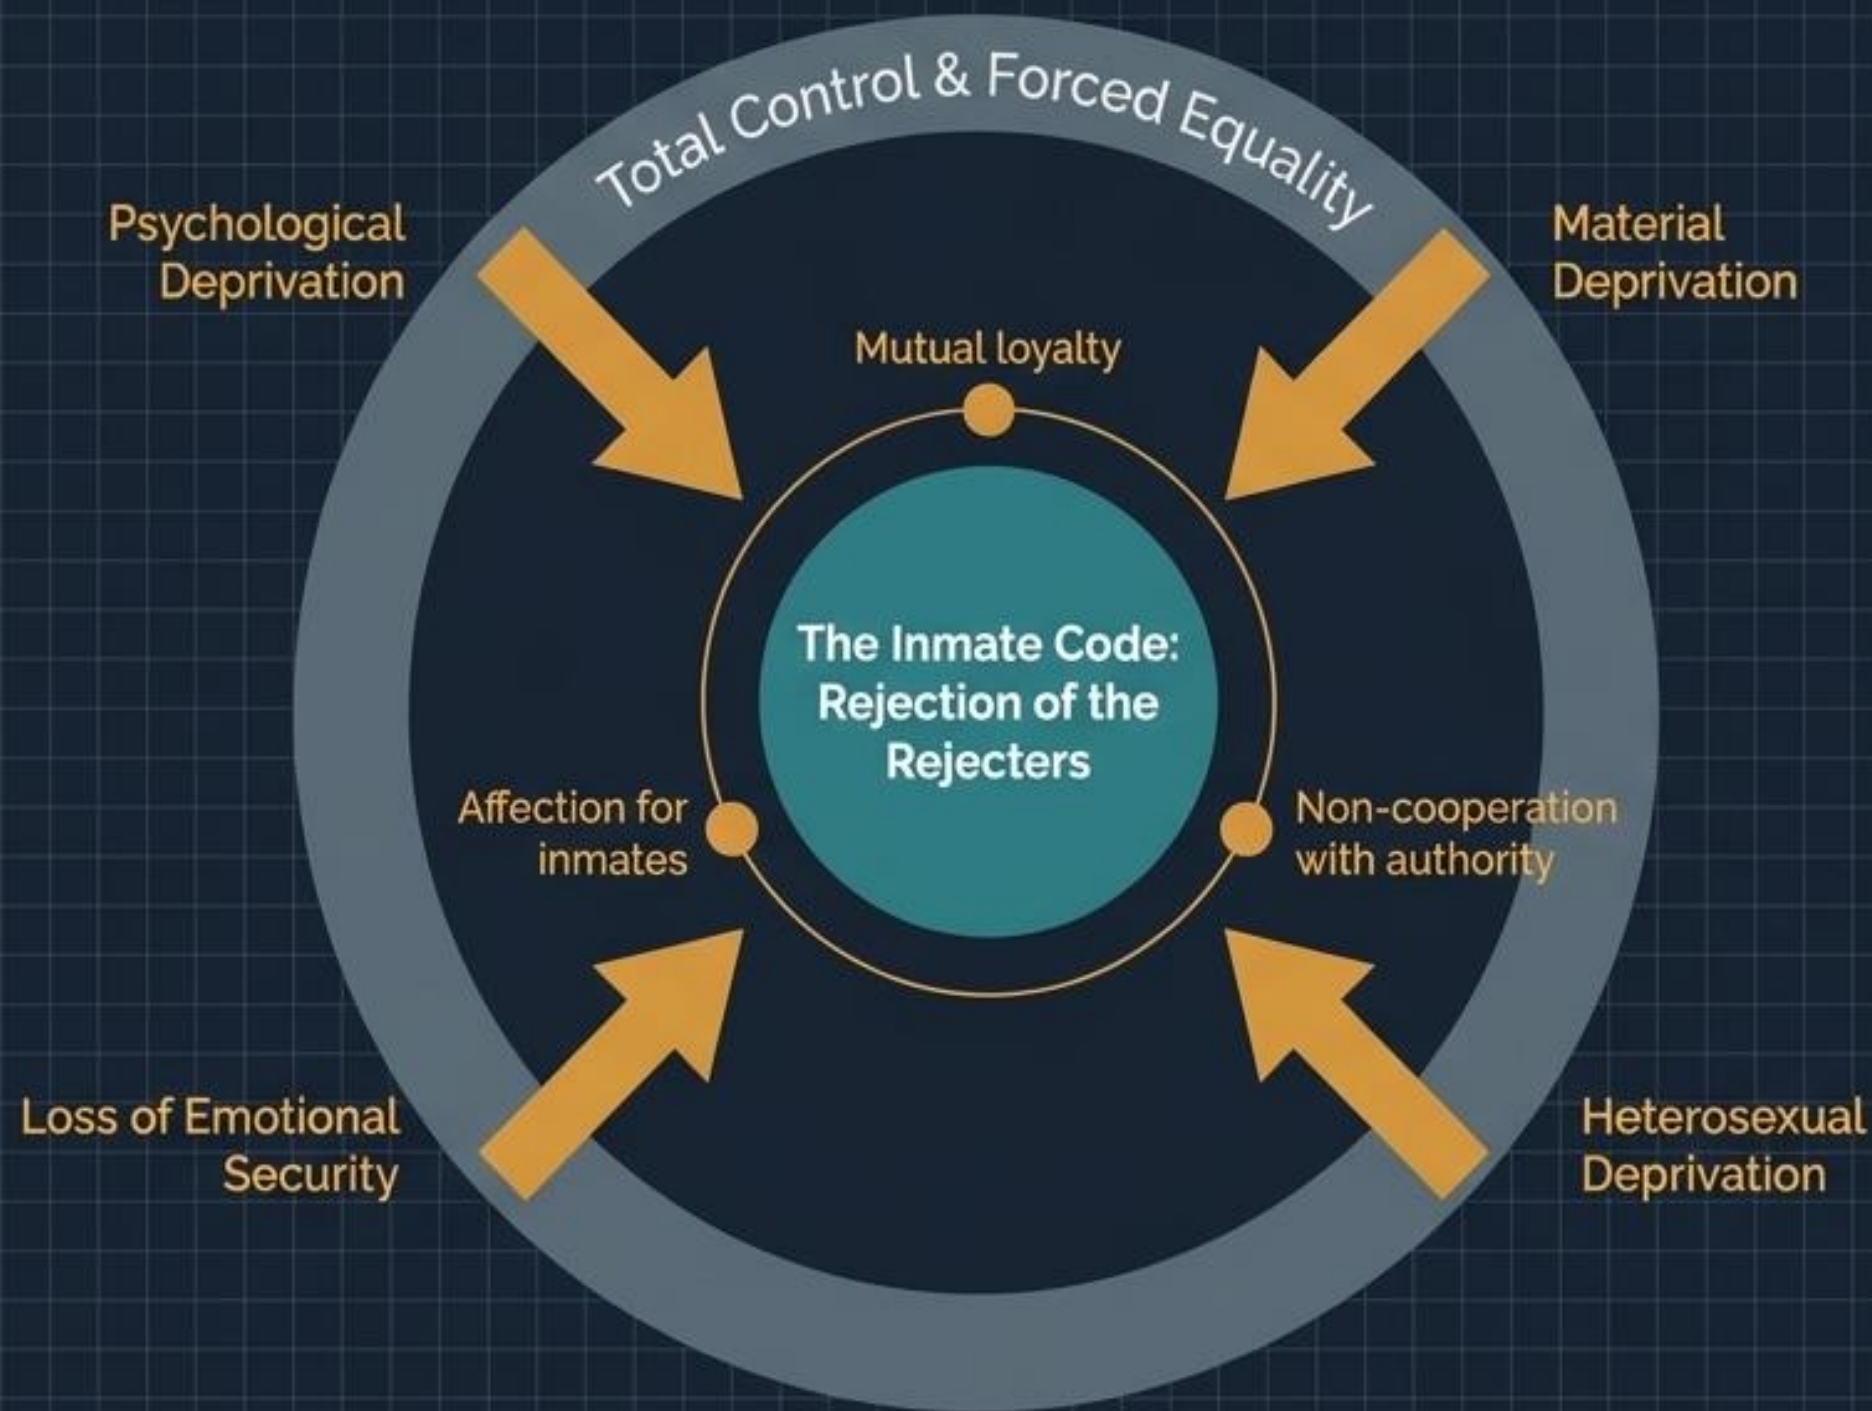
Total Control & Forced Equality

Psychological Deprivation

Material Deprivation

Mutual loyalty

The Inmate Code: Rejection of the Rejecters

Affection for inmates

Non-cooperation with authority

Loss of Emotional Security

Heterosexual Deprivation